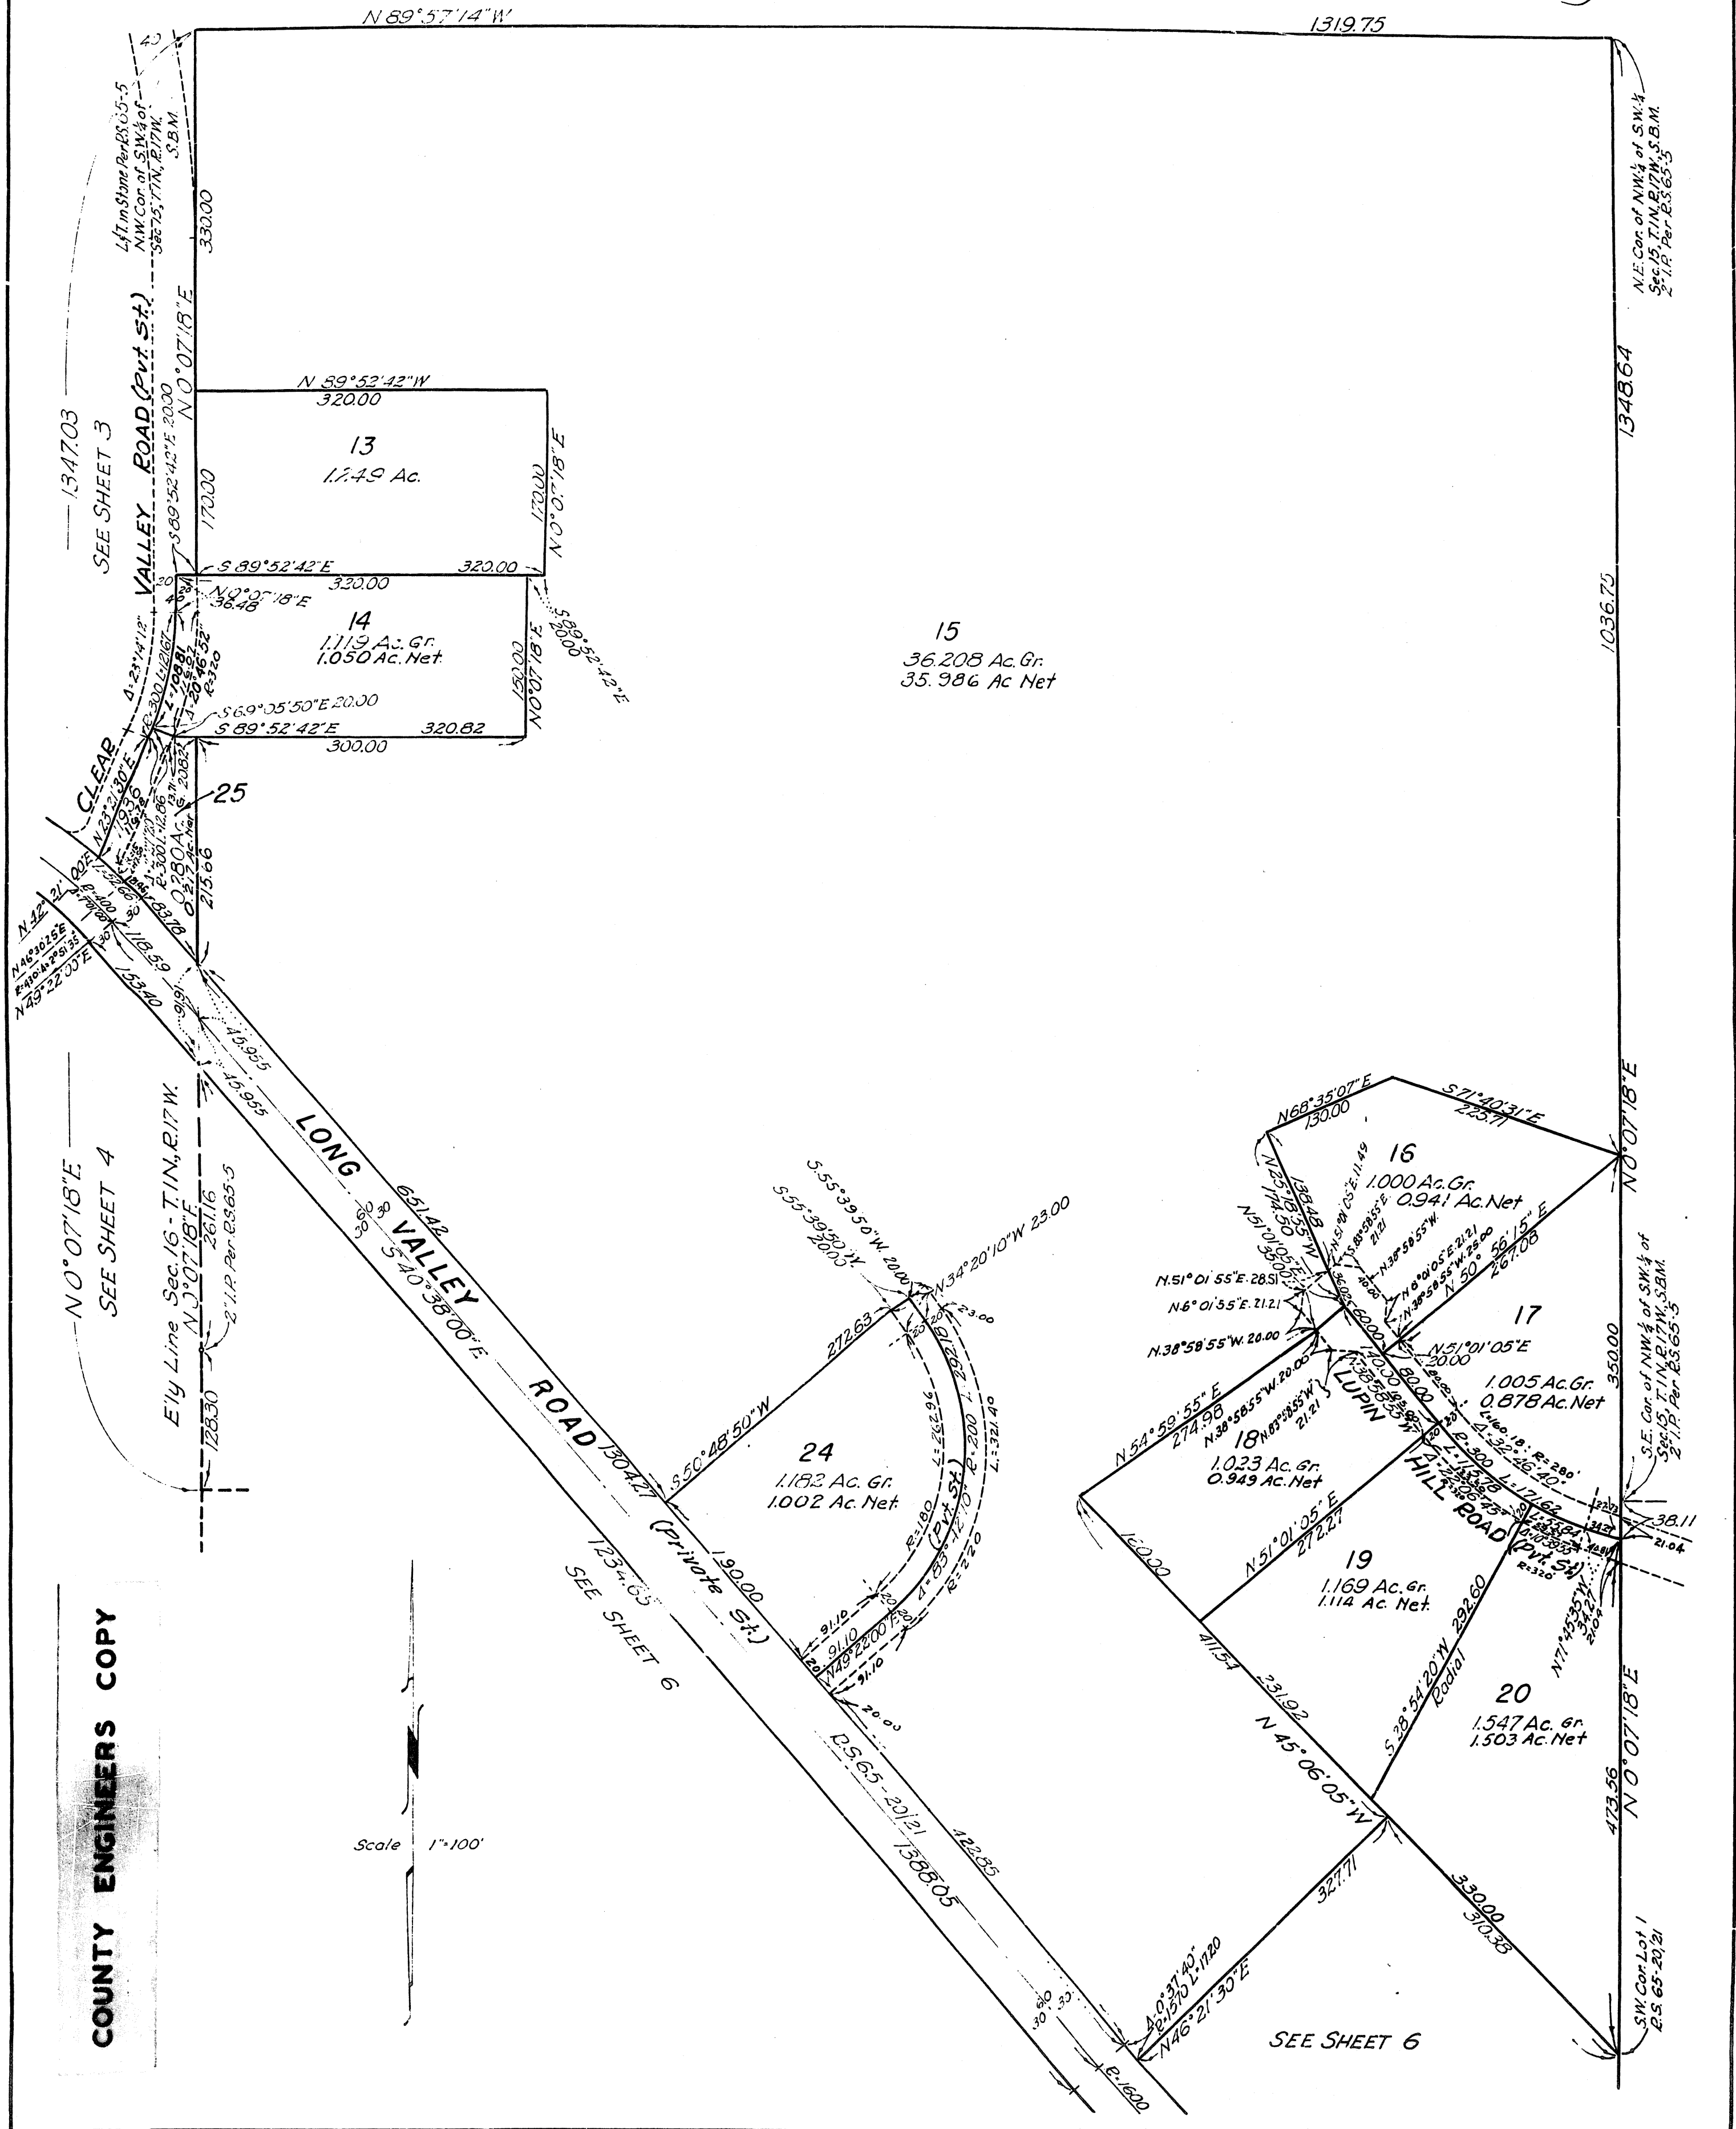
N 89°57'14" W
1319.75

L.S.T. in Stone Per R.S. 65-5
N.W. Cor. of S.W. ¼ of Sec. 15, T.1N., R.17W., S.B.M.

N.E. Cor. of NW ¼ of S.W. ¼
Sec. 15, T.1N., R.17W., S.B.M.
2" I.P. Per R.S. 65-5

330.00
N 0°07'18" E
VALLEY ROAD (Pvt. St.)
CLEAR
1347.03
SEE SHEET 3

N 89°52'42" W
320.00

13
1.249 Ac.
170.00
170.00
N 0°07'18" E
S 89°52'42" E 20.00
S 89°52'42" E
320.00
330.00
N 0°07'18" E
36.48

14
1.119 Ac. Gr.
1.050 Ac. Net
150.00
N 0°07'18" E
S 89°52'42" E
20.00
S 6°05'50" E 20.00
S 89°52'42" E
320.82
300.00

15
36.208 Ac. Gr.
35.986 Ac Net

1348.64
1036.75

25
0.280 Ac.
0.217 Ac. Net
215.06
N 23°21'30" E
Δ=23°14'12"
R=300

N 42° 21' 00" E
N 46°30'25" E
N 49°22'00" E
118.59
153.40
46.955
46.955

LONG VALLEY ROAD (Private St.)
651.42
S 40°38'00" E
1304.27
1234.65
SEE SHEET 6
R.S. 65-20/21
1388.05
422.85

N 0°07'18" E
SEE SHEET 4
E'ly Line Sec. 16 - T.1N., R.17 W.
N 0°07'18" E
261.16
2" I.P. Per R.S. 65-5
128.30

S 55°39'50" W. 20.00
N 34°20'10" W 23.00
272.63
S 50°48'50" W
24
1.182 Ac. Gr.
1.002 Ac. Net
190.00
91.10
N 49°22'00" E
R=180
R=200
R=220
L=262.96
L=321.40
(Pvt. St.)

N 68°35'07" E
130.00
S 71°40'31" E
225.71
16
1.000 Ac. Gr.
0.941 Ac. Net
N 50°56'15" E
267.08
N 0°07'18" E
138.48
N.51°01'55" E. 28.51
N.6°01'55" E. 21.21
N.38°58'55" W. 20.00
N 51°01'05" E
20.00
17
1.005 Ac. Gr.
0.878 Ac. Net
350.00
Δ=32°46'40"
R=280
S.E. Cor. of NW ¼ of S.W. ¼ of Sec. 15, T.1N., R.17W., S.B.M.
2" I.P. Per R.S. 65-5
38.11
21.04

N 54°59'55" E
274.98
18
1.023 Ac. Gr.
0.949 Ac. Net
LUPIN HILL ROAD (Pvt. St.)
R=300
R=320

160.00
N 51°01'05" E
272.27
19
1.169 Ac. Gr.
1.114 Ac. Net
S 38°54'20" W 292.60
Radial
411.54
231.92
N 45°06'05" W

20
1.547 Ac. Gr.
1.503 Ac. Net
N 71°43'35" W
473.56
N 0°07'18" E

327.71
N 46°21'30" E
Δ=0°37'40"
R=1570 L=17.20
R=1600
330.00
310.38
SEE SHEET 6
S.W. Cor. Lot 1
R.S. 65-20/21

Scale 1"=100'

COUNTY ENGINEERS COPY